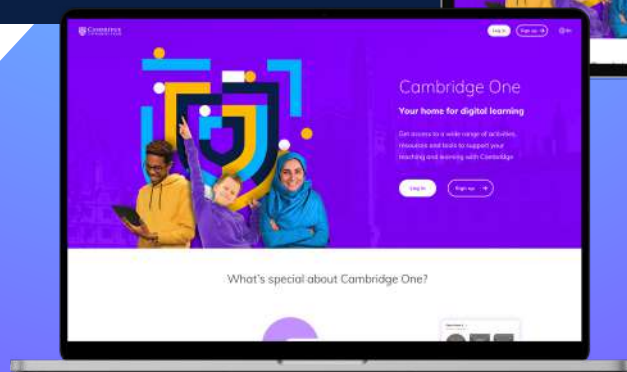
CAMBRIDGE

Log in

Sign up

En

Cambridge One

Your home for digital learning

Get access to a wide range of activities, resources and tools to support your teaching and learning with Cambridge

Log in

Sign up

What's special about Cambridge One?